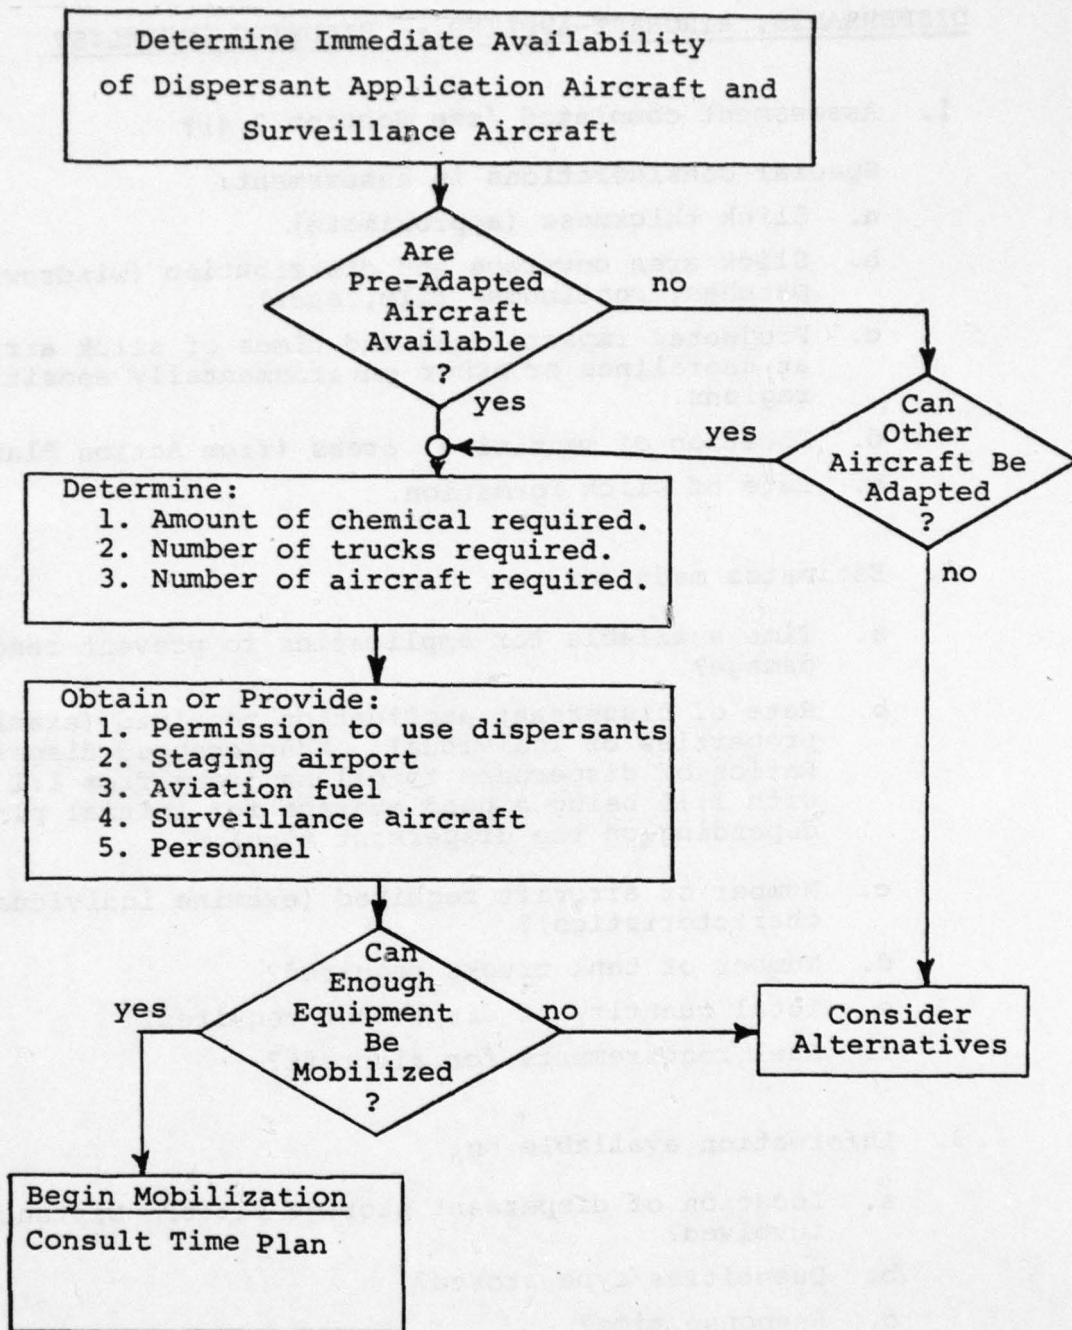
Determine Immediate Availability of Dispersant Application Aircraft and Surveillance Aircraft

Are Pre-Adapted Aircraft Available ?

no

yes

Can Other Aircraft Be Adapted ?

yes

no

Determine:
1. Amount of chemical required.
2. Number of trucks required.
3. Number of aircraft required.

Obtain or Provide:
1. Permission to use dispersants
2. Staging airport
3. Aviation fuel
4. Surveillance aircraft
5. Personnel

Can Enough Equipment Be Mobilized ?

yes

no

Consider Alternatives

Begin Mobilization
Consult Time Plan